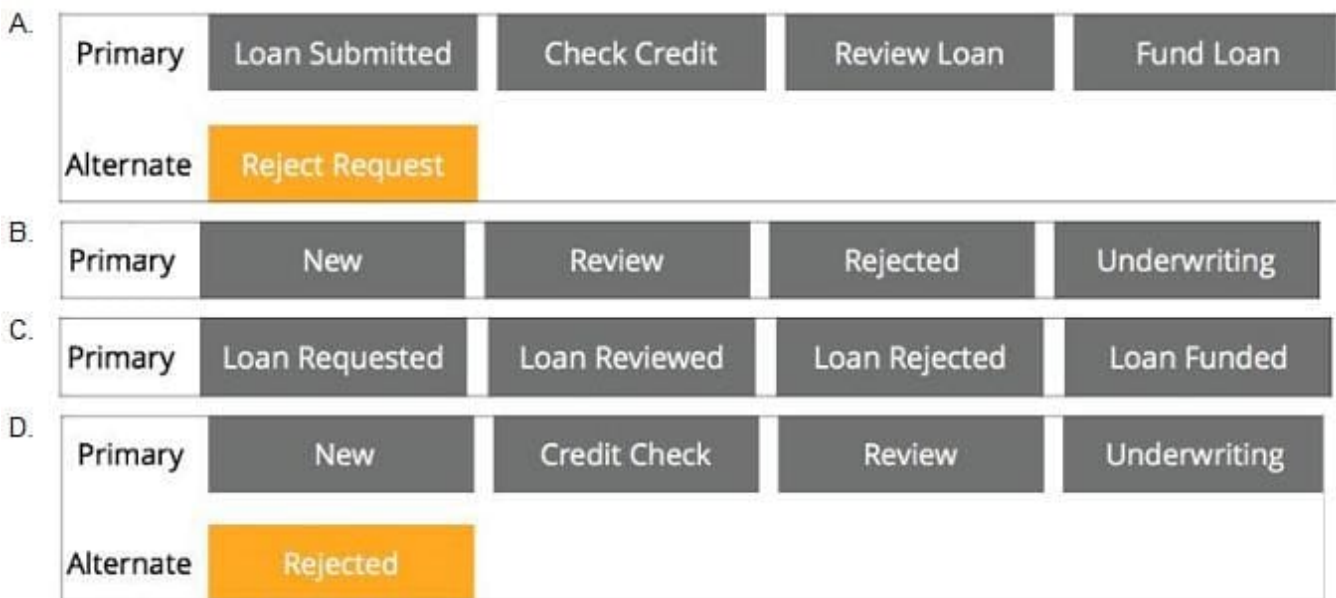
A.

Primary Loan Submitted Check Credit Review Loan Fund Loan

Alternate Reject Request

B.

Primary New Review Rejected Underwriting

C.

Primary Loan Requested Loan Reviewed Loan Rejected Loan Funded

D.

Primary New Credit Check Review Underwriting

Alternate Rejected